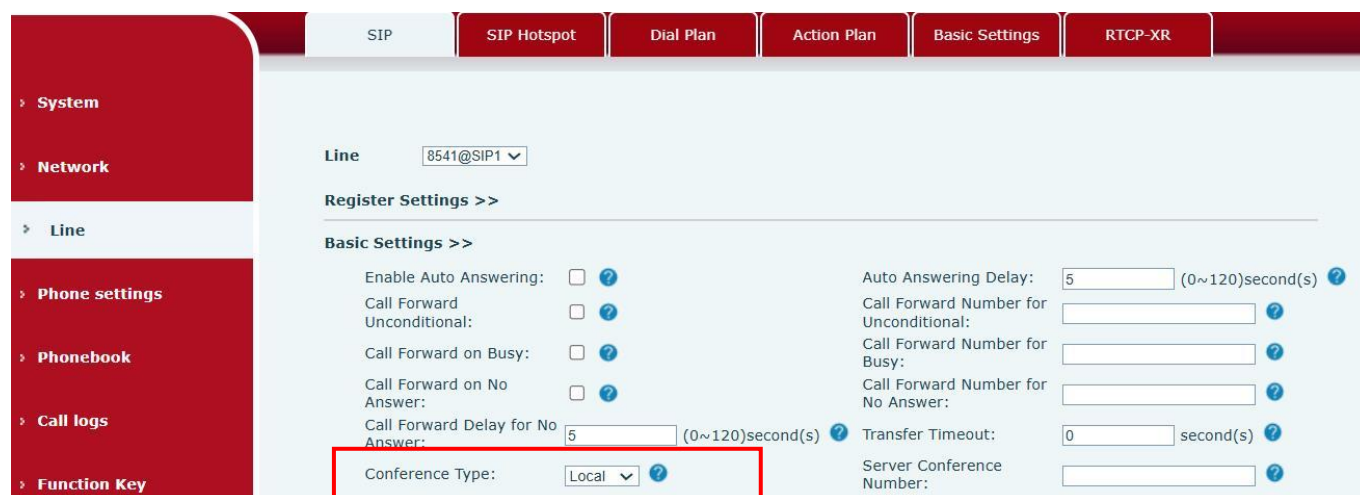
SIP | SIP Hotspot | Dial Plan | Action Plan | Basic Settings | RTCP-XR

› System

› Network

› Line

› Phone settings

› Phonebook

› Call logs

› Function Key

Line 8541@SIP1

Register Settings >>

Basic Settings >>

| | | | |
|---|---|---|---|
| Enable Auto Answering: | ☐ | Auto Answering Delay: | 5 (0~120)second(s) |
| Call Forward Unconditional: | ☐ | Call Forward Number for Unconditional: | |
| Call Forward on Busy: | ☐ | Call Forward Number for Busy: | |
| Call Forward on No Answer: | ☐ | Call Forward Number for No Answer: | |
| Call Forward Delay for No Answer: | 5 (0~120)second(s) | Transfer Timeout: | 0 second(s) |
| Conference Type: | Local | Server Conference Number: | |